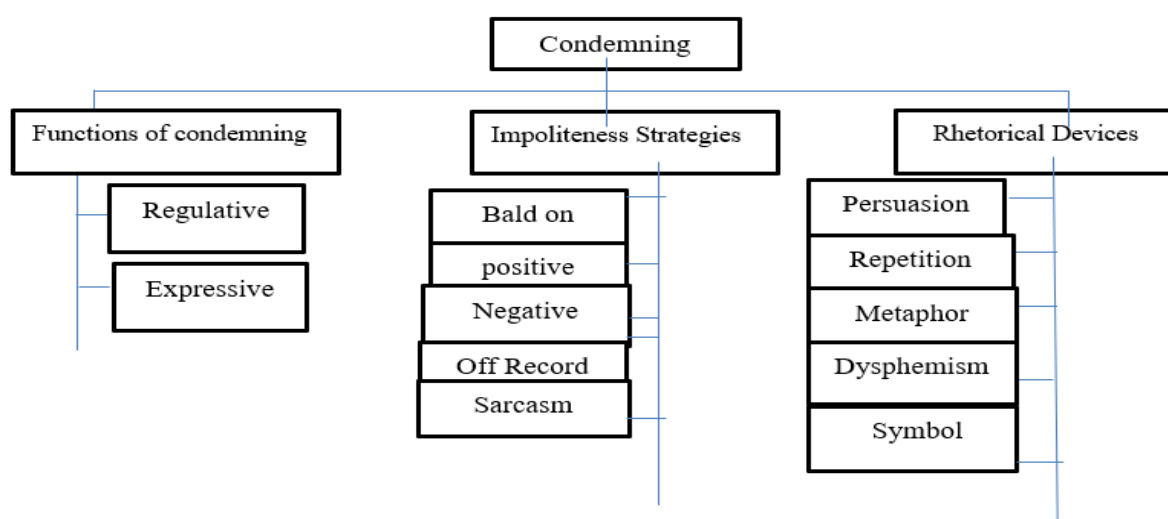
Condemning

Functions of condemning

Regulative

Expressive

Impoliteness Strategies

Bald on

positive

Negative

Off Record

Sarcasm

Rhetorical Devices

Persuasion

Repetition

Metaphor

Dysphemism

Symbol